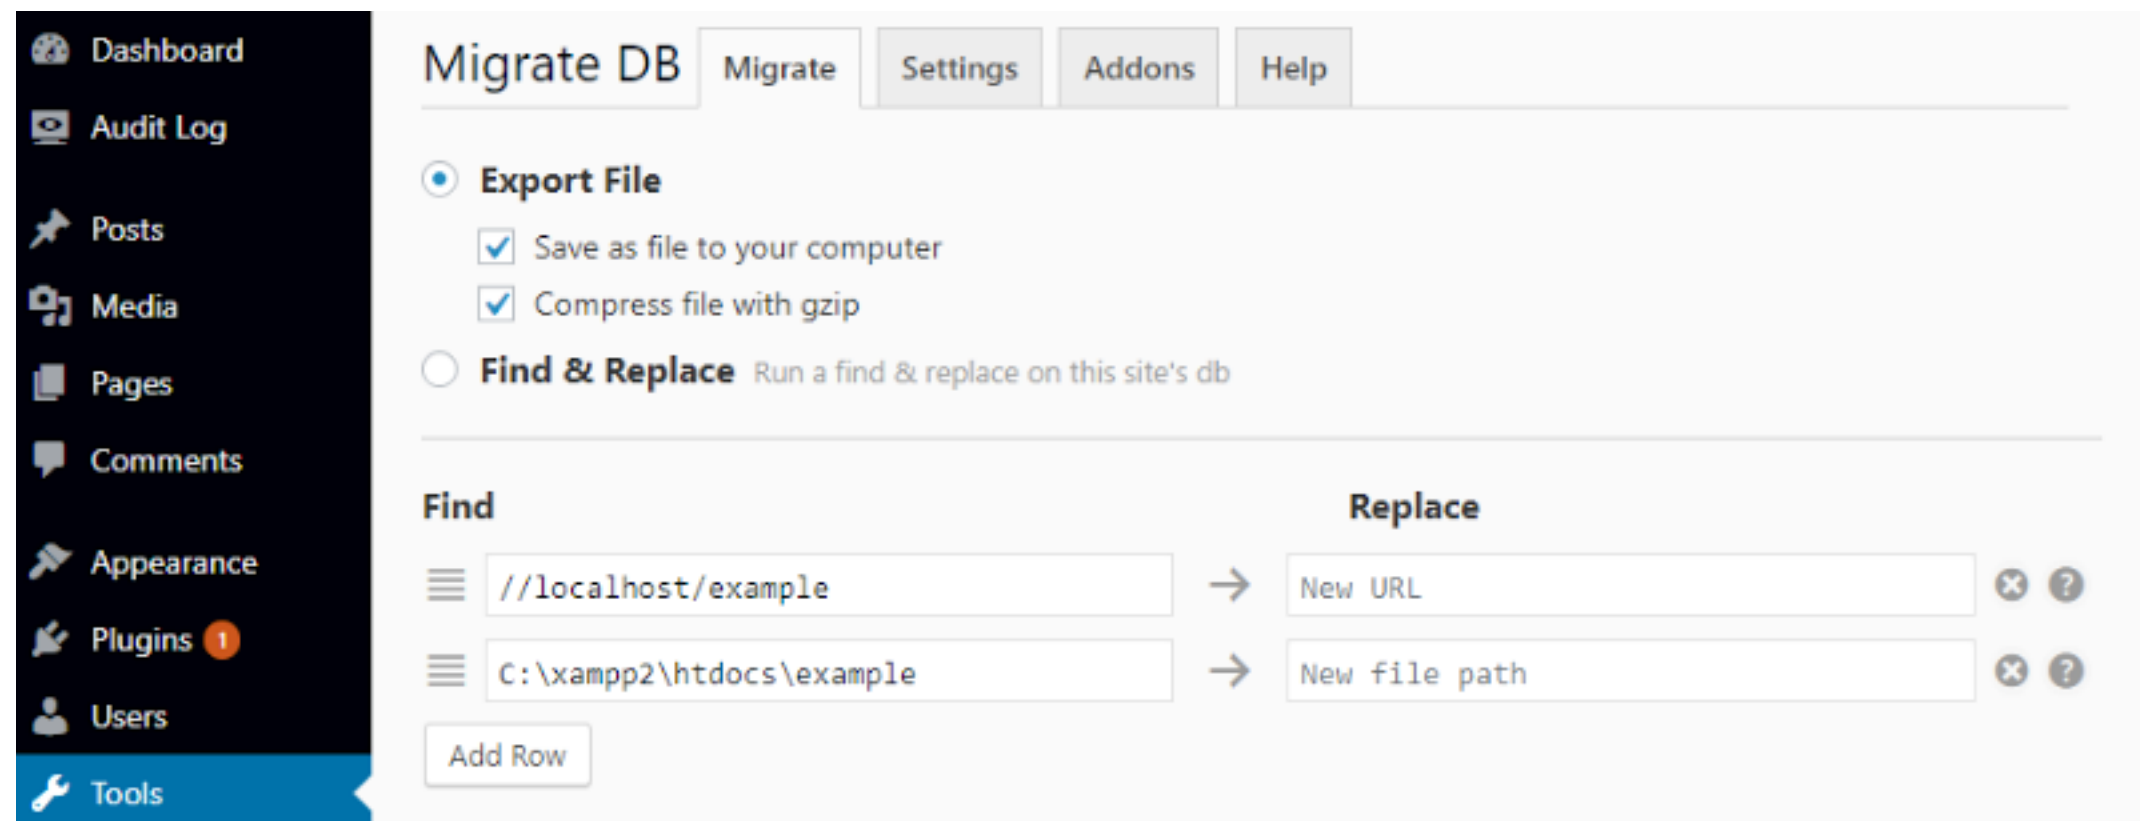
Dashboard
Audit Log
Posts
Media
Pages
Comments
Appearance
Plugins 1
Users
Tools

Migrate DB
Migrate
Settings
Addons
Help

Export File
Save as file to your computer
Compress file with gzip
Find & Replace Run a find & replace on this site's db

Find
Replace

//localhost/example
New URL

C:\xampp2\htdocs\example
New file path

Add Row